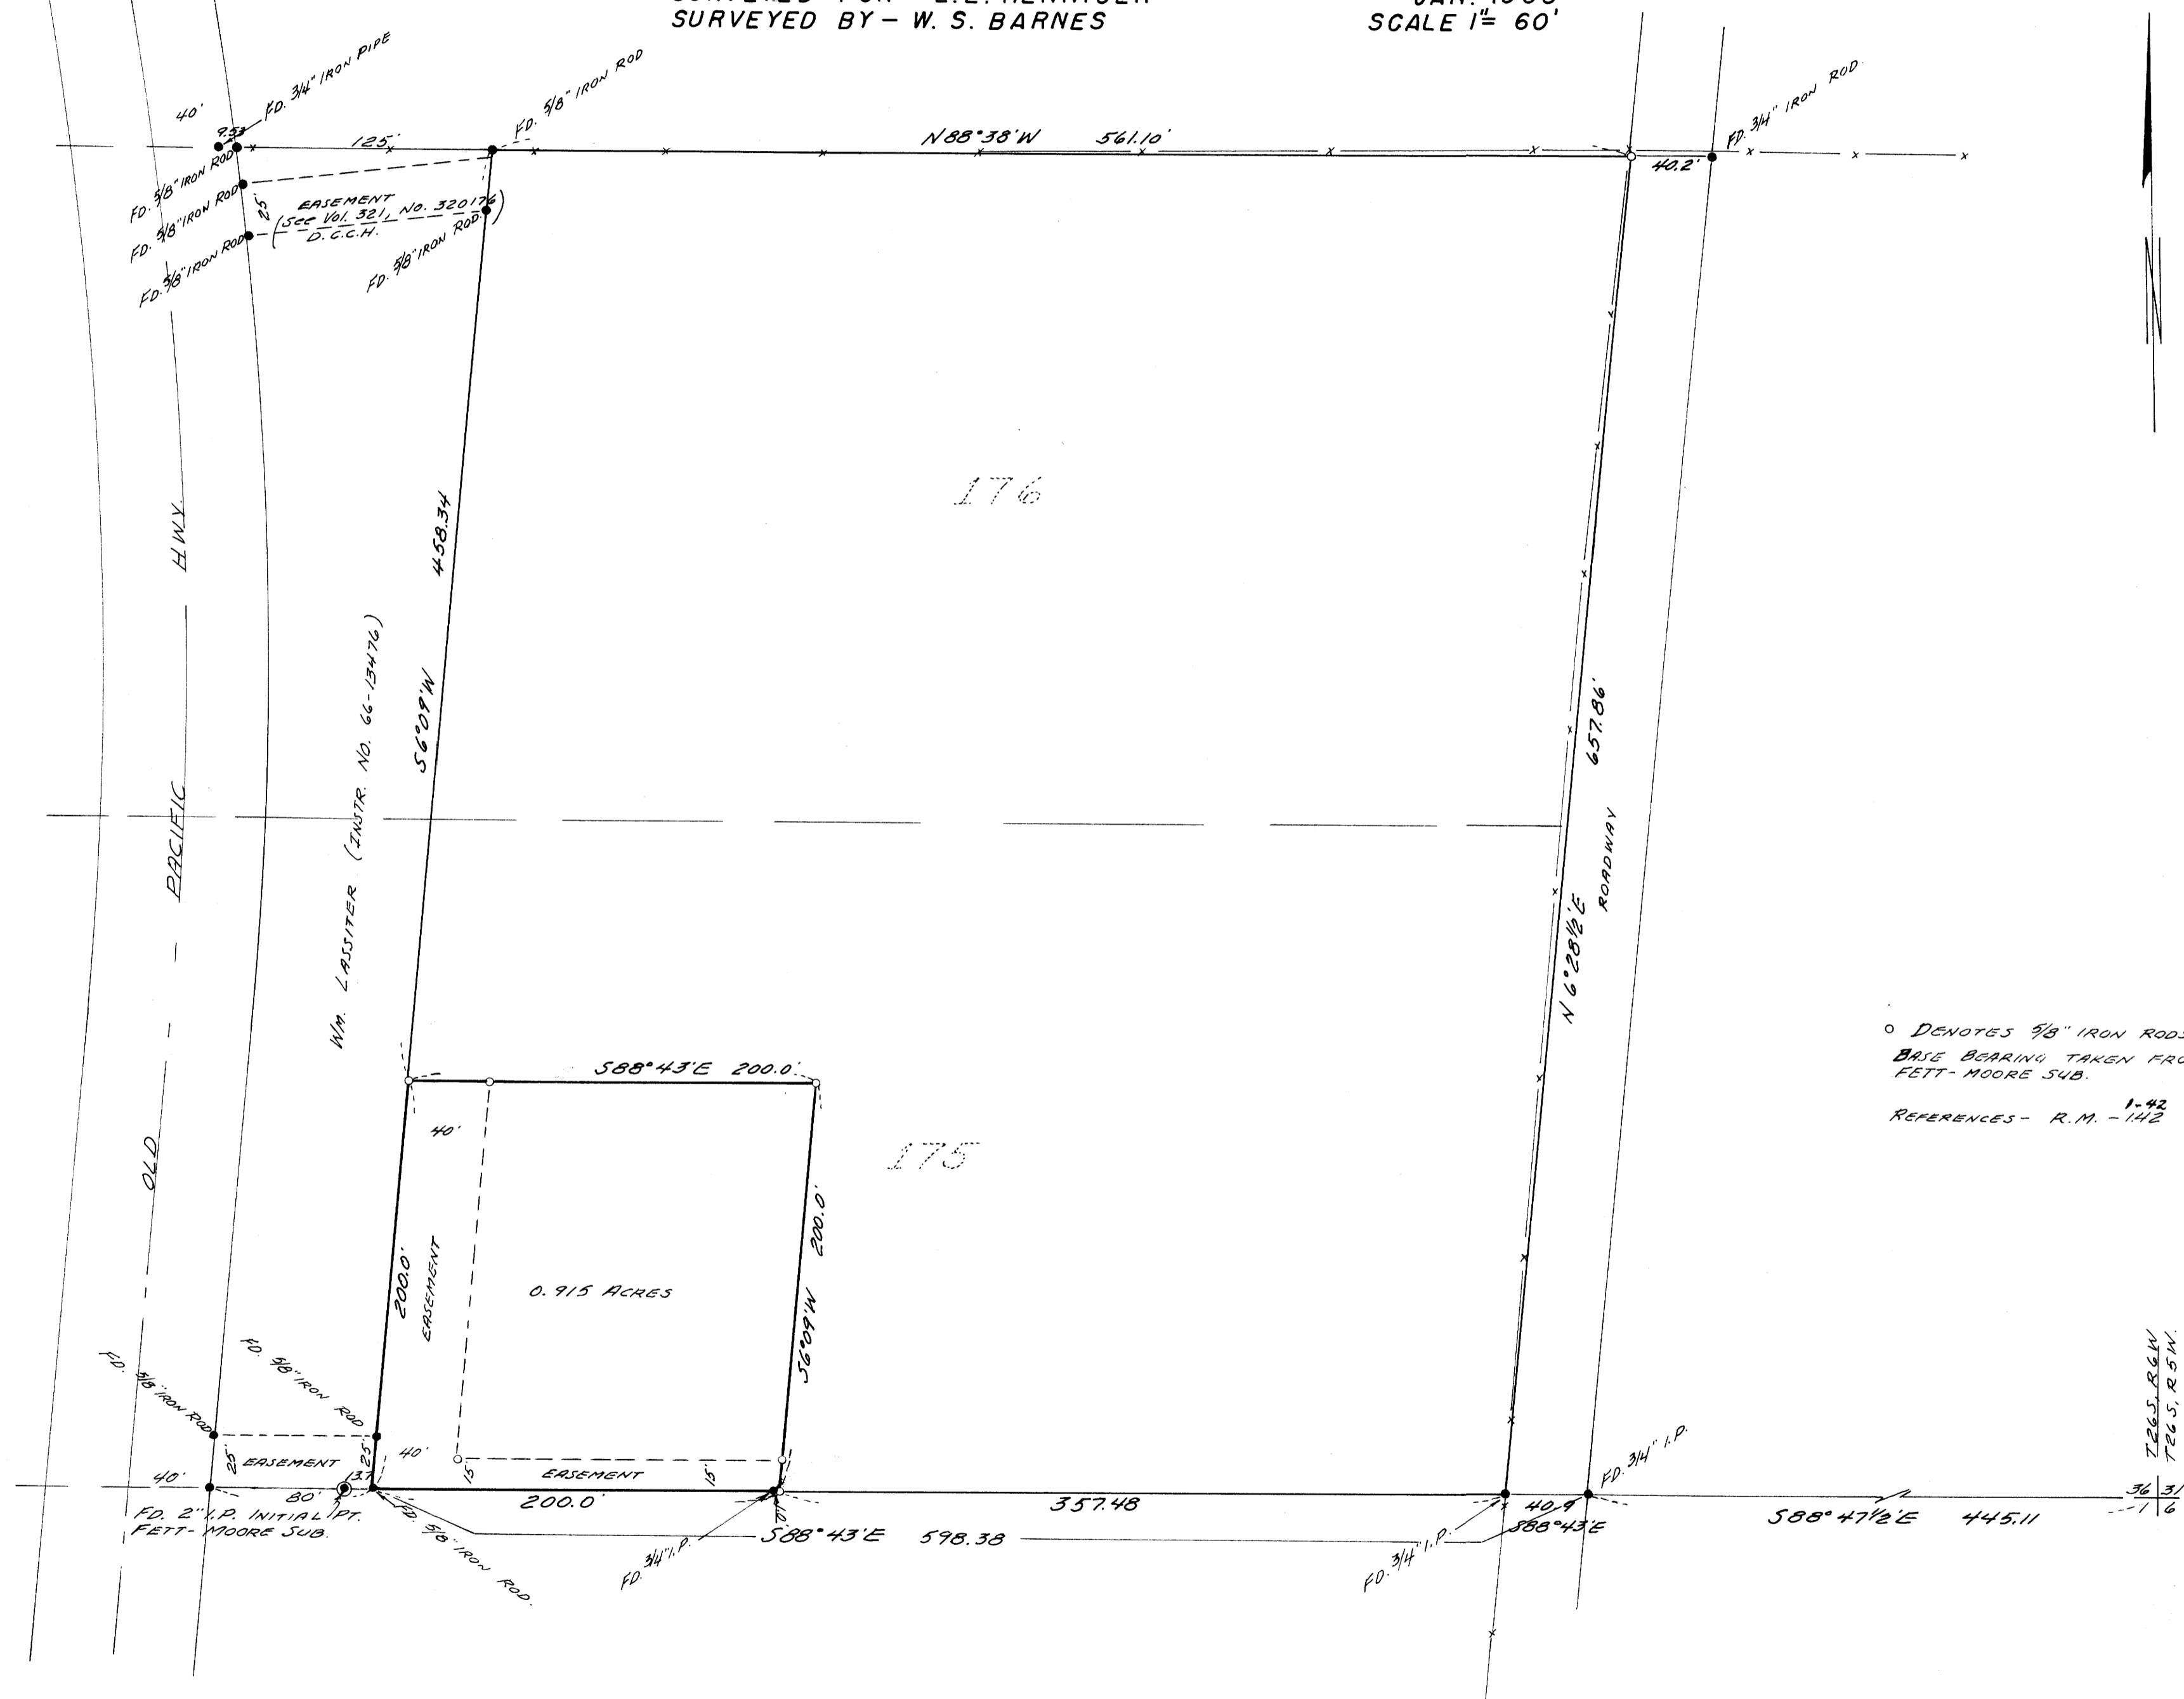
SURVEYED BY – W. S. BARNES

SCALE 1" = 60'

40'
9.53
FD. 3/4" IRON PIPE
FD. 5/8" IRON ROD
FD. 5/8" IRON ROD
FD. 5/8" IRON ROD
FD. 5/8" IRON ROD
125'
FD. 5/8" IRON ROD
25'
EASEMENT (See Vol. 321, No. 320176 D.C.C.H.)
FD. 5/8" IRON ROD
N88°38'W 561.10'
40.2'
FD. 3/4" IRON ROD

176

OLD PACIFIC HWY

WM. LASSITER (INSTR. NO. 66-13476)

458.34
S6°09'W

657.86'
N 6°28½'E
ROADWAY

S88°43'E 200.0'
40'
175
200.0'
EASEMENT
0.915 ACRES
200.0'
S6°09'W

o DENOTES 5/8" IRON RODS
BASE BEARING TAKEN FRO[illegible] FETT-MOORE SUB.

REFERENCES – R.M. – $\frac{1-42}{1-42}$

FD. 5/8" IRON ROD
FD. 5/8" IRON ROD
25'
EASEMENT
25'
40'
40'
15'
EASEMENT
15'
13.7
80'
200.0'
357.48
40.9
FD. 3/4" I.P.
FD. 2" I.P. INITIAL PT. FETT-MOORE SUB.
FD. 5/8" IRON ROD.
FD. 3/4" I.P.
S88°43'E 598.38
FD. 3/4" I.P.
S88°43'E
S88°47½'E 445.11

T26S. R6W.
T26S. R5W.

36 | 31
1 | 6